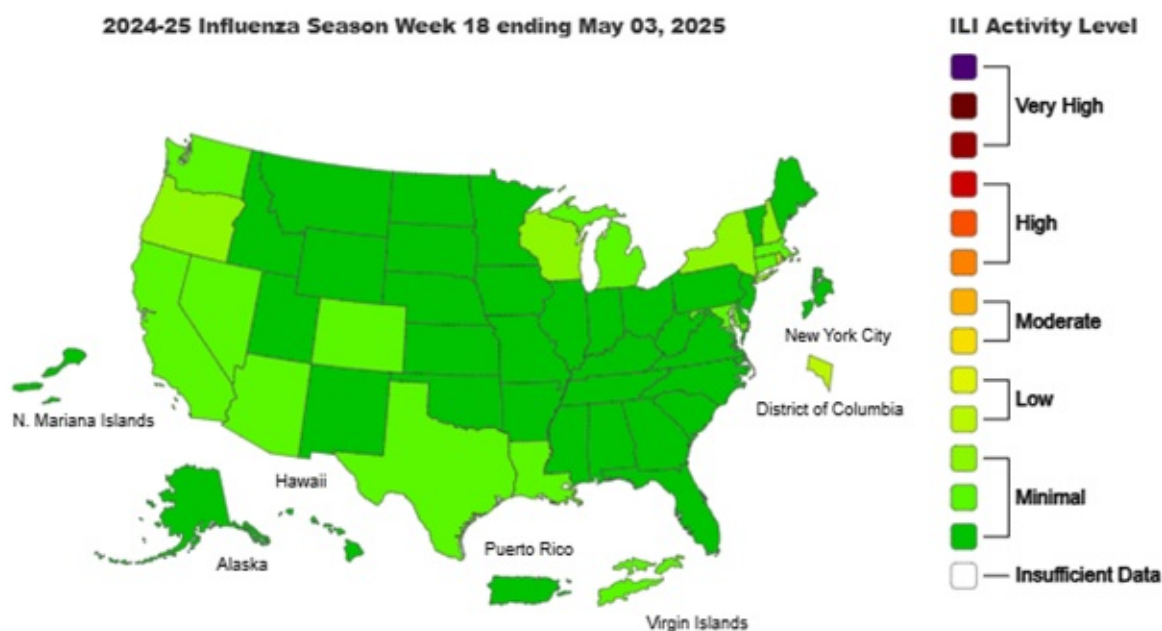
2024-25 Influenza Season Week 18 ending May 03, 2025

ILI Activity Level

Very High

High

Moderate

Low

Minimal

Insufficient Data

New York City

District of Columbia

N. Mariana Islands

Hawaii

Alaska

Puerto Rico

Virgin Islands